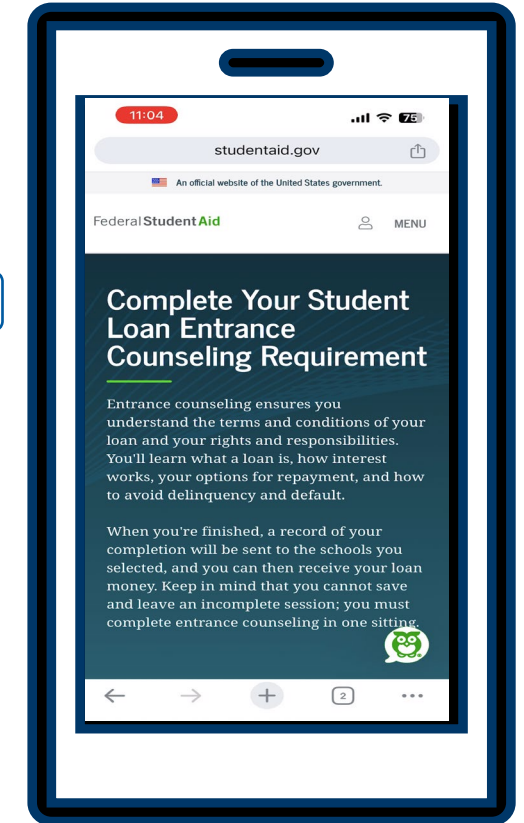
11:04

75

studentaid.gov

An official website of the United States government.

Federal Student Aid

MENU

Complete Your Student Loan Entrance Counseling Requirement

Entrance counseling ensures you understand the terms and conditions of your loan and your rights and responsibilities. You'll learn what a loan is, how interest works, your options for repayment, and how to avoid delinquency and default.

When you're finished, a record of your completion will be sent to the schools you selected, and you can then receive your loan money. Keep in mind that you cannot save and leave an incomplete session; you must complete entrance counseling in one sitting.

2